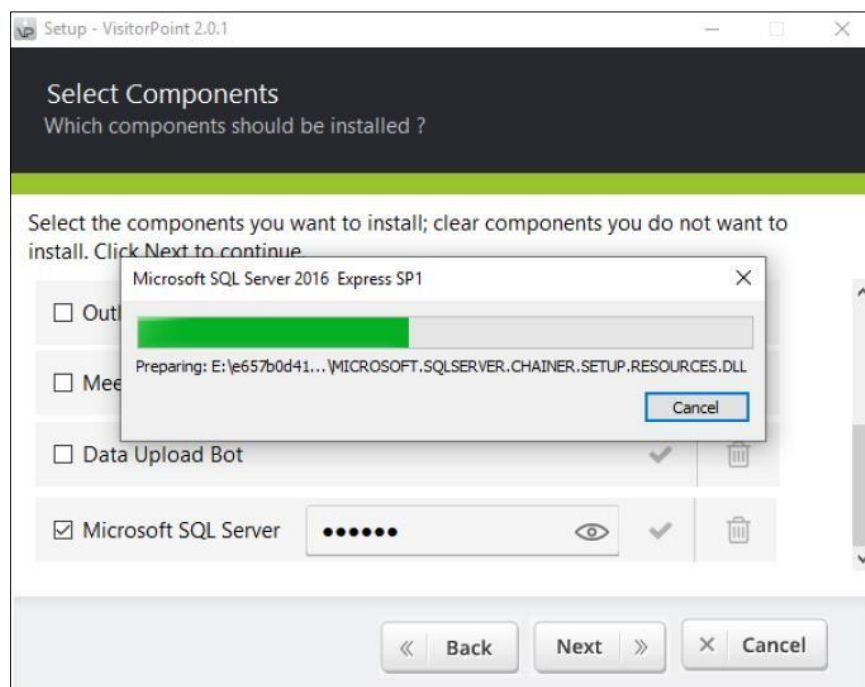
Setup - VisitorPoint 2.0.1

Select Components
Which components should be installed ?

Select the components you want to install; clear components you do not want to install. Click Next to continue.

Microsoft SQL Server 2016 Express SP1

Preparing: E:\e657b0d41...\MICROSOFT.SQLSERVER.CHAINER.SETUP.RESOURCES.DLL

Cancel

Outl

Mee

Data Upload Bot

Microsoft SQL Server ••••••

Back

Next

Cancel